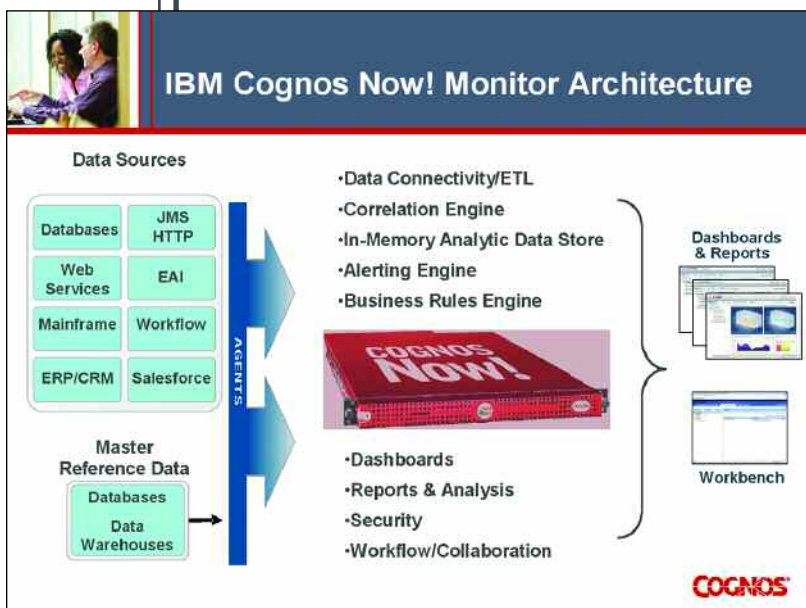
IBM Cognos Now! Monitor Architecture

Data Sources

| Databases | JMS HTTP |
|---|---|
| Web Services | EAI |
| Mainframe | Workflow |
| ERP/CRM | Salesforce |

AGENTS

Master Reference Data

Databases

Data Warehouses

·Data Connectivity/ETL
·Correlation Engine
·In-Memory Analytic Data Store
·Alerting Engine
·Business Rules Engine

COGNOS NOW!

·Dashboards
·Reports & Analysis
·Security
·Workflow/Collaboration

Dashboards & Reports

Workbench

COGNOS